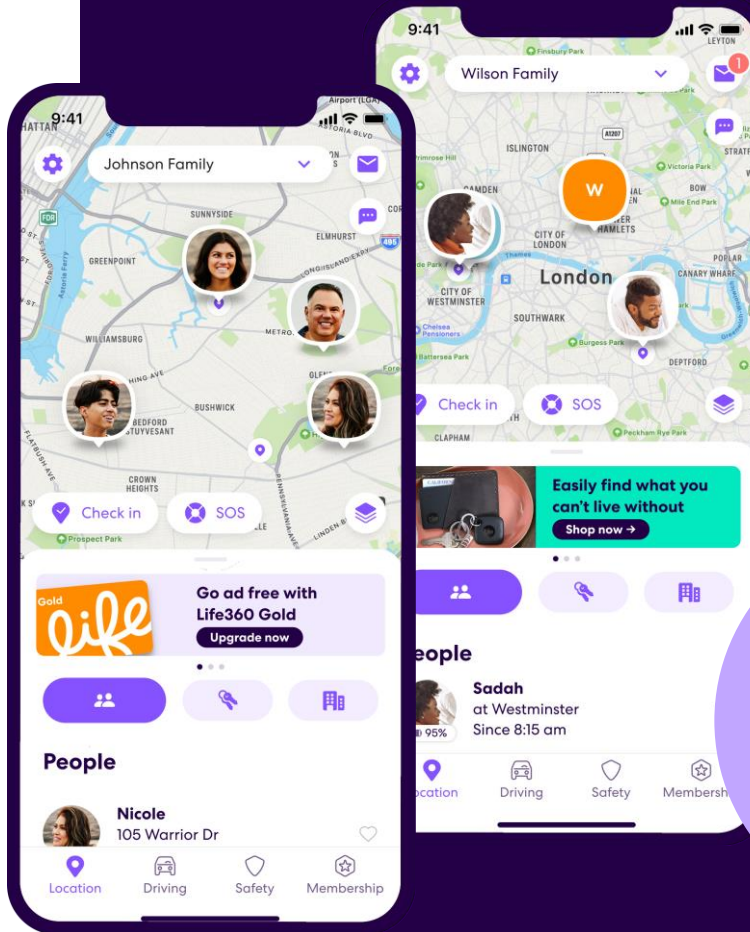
9:41
HATTAN
Airport (LGA)
ASTORIA BLVD
Johnson Family
SUNNYSIDE
ELMHURST
GREENPOINT
WILLIAMSBURG
METRO
BUSHWICK
BEDFORD STUYVESANT
CROWN HEIGHTS
Check in
SOS
Prospect Park
Gold
life
Go ad free with Life360 Gold
Upgrade now
People
Nicole
105 Warrior Dr
Location
Driving
Safety
Membership

9:41
LEYTON
Wilson Family
1
ISLINGTON
CAMDEN
W
CITY OF LONDON
CITY OF WESTMINSTER
London
SOUTHWARK
POPLAR
CANARY WHARF
DEPTFORD
Check in
SOS
CLAPHAM
Easily find what you can't live without
Shop now →
eople
Sadah
at Westminster
Since 8:15 am
95%
ocation
Driving
Safety
Membersh